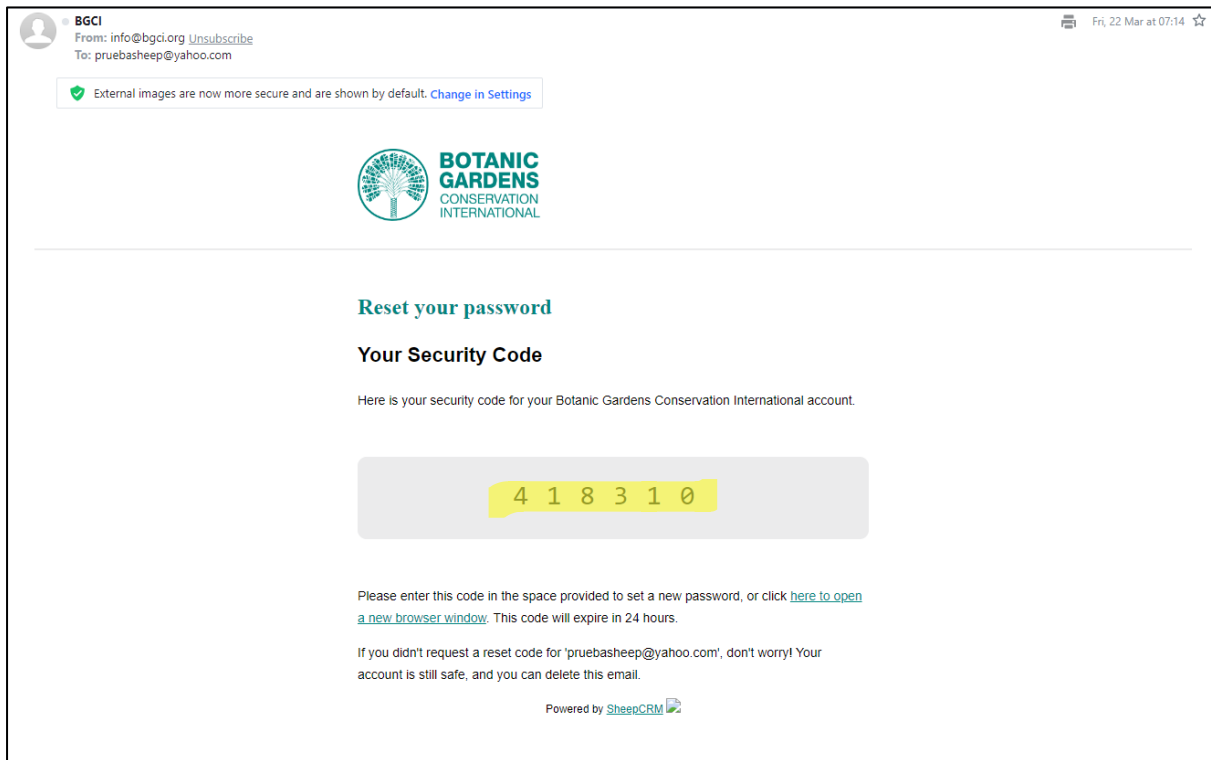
BGCI
From: info@bgci.org Unsubscribe
To: pruebasheep@yahoo.com

Fri, 22 Mar at 07:14

External images are now more secure and are shown by default. Change in Settings

BOTANIC GARDENS CONSERVATION INTERNATIONAL

Reset your password

Your Security Code

Here is your security code for your Botanic Gardens Conservation International account.

4 1 8 3 1 0

Please enter this code in the space provided to set a new password, or click here to open a new browser window. This code will expire in 24 hours.

If you didn't request a reset code for 'pruebasheep@yahoo.com', don't worry! Your account is still safe, and you can delete this email.

Powered by SheepCRM